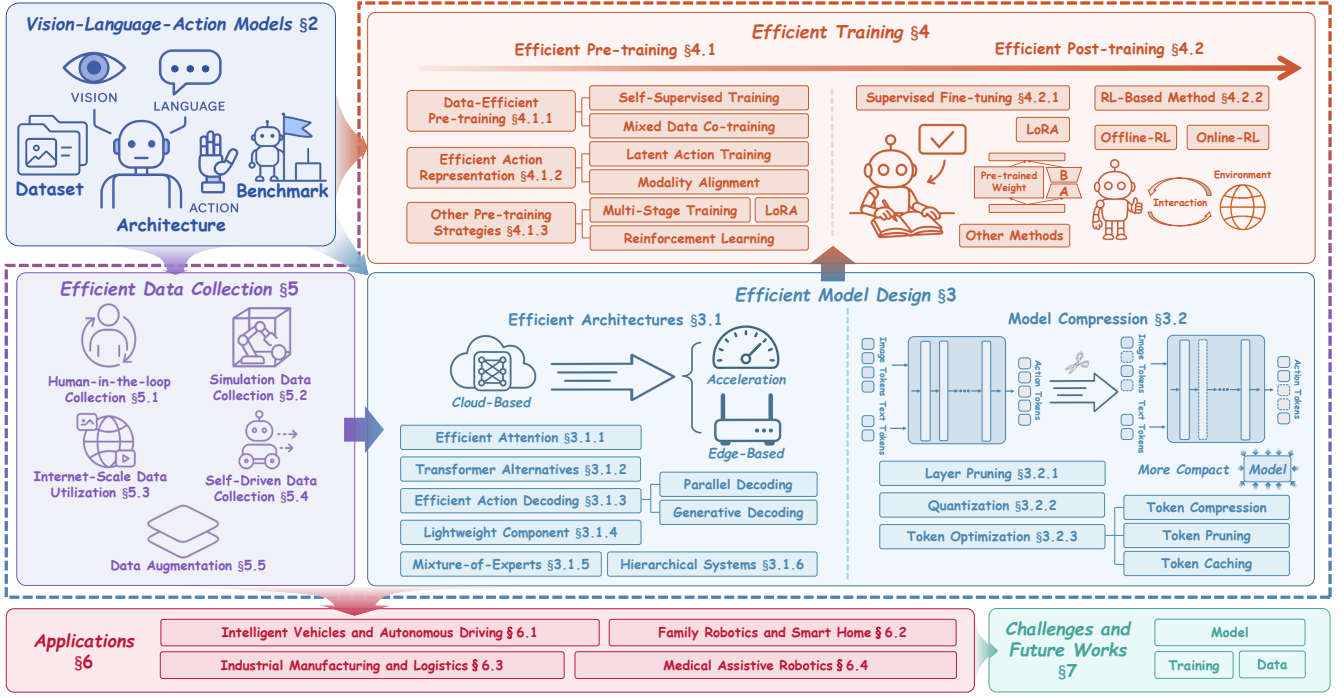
Vision-Language-Action Models §2

VISION
LANGUAGE
Dataset
ACTION
Benchmark
Architecture

Efficient Training §4

Efficient Pre-training §4.1
Efficient Post-training §4.2

Data-Efficient Pre-training §4.1.1
Self-Supervised Training
Mixed Data Co-training
Efficient Action Representation §4.1.2
Latent Action Training
Modality Alignment
Other Pre-training Strategies §4.1.3
Multi-Stage Training
LoRA
Reinforcement Learning

Supervised Fine-tuning §4.2.1
LoRA
Pre-trained Weight
B
A
Other Methods
RL-Based Method §4.2.2
Offline-RL
Online-RL
Environment
Interaction

Efficient Data Collection §5
Human-in-the-loop Collection §5.1
Simulation Data Collection §5.2
Internet-Scale Data Utilization §5.3
Self-Driven Data Collection §5.4
Data Augmentation §5.5

Efficient Model Design §3

Efficient Architectures §3.1
Cloud-Based
Acceleration
Edge-Based
Efficient Attention §3.1.1
Transformer Alternatives §3.1.2
Efficient Action Decoding §3.1.3
Parallel Decoding
Generative Decoding
Lightweight Component §3.1.4
Mixture-of-Experts §3.1.5
Hierarchical Systems §3.1.6

Model Compression §3.2
Image Tokens
Text Tokens
Action Tokens
Image Tokens
Text Tokens
Action Tokens
More Compact
Model
Layer Pruning §3.2.1
Quantization §3.2.2
Token Optimization §3.2.3
Token Compression
Token Pruning
Token Caching

Applications §6
Intelligent Vehicles and Autonomous Driving § 6.1
Family Robotics and Smart Home § 6.2
Industrial Manufacturing and Logistics § 6.3
Medical Assistive Robotics § 6.4

Challenges and Future Works §7
Model
Training
Data